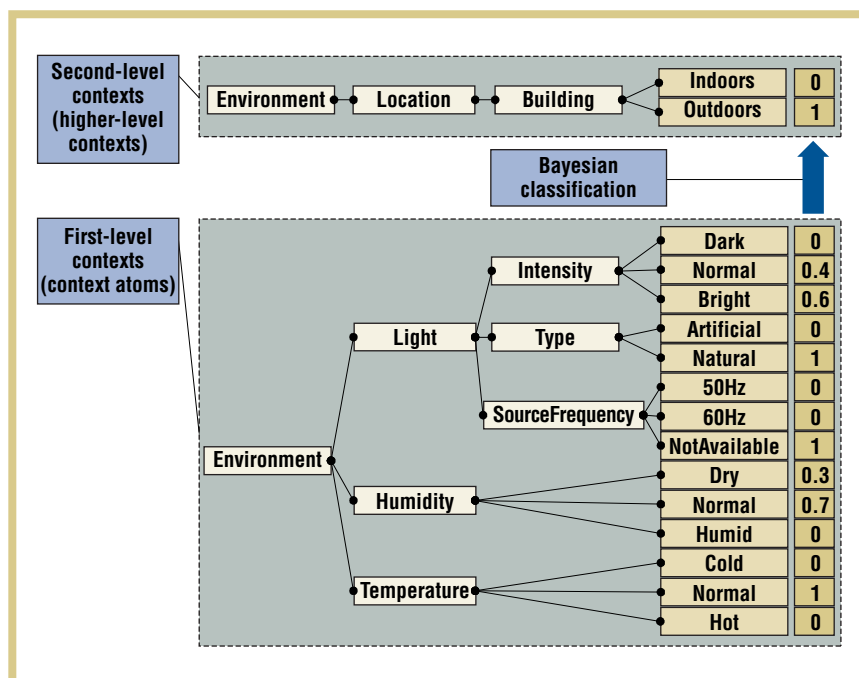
Second-level contexts (higher-level contexts)

Environment
Location
Building
Indoors 0
Outdoors 1

Bayesian classification

First-level contexts (context atoms)

Environment
Light
Intensity
Dark 0
Normal 0.4
Bright 0.6
Type
Artificial 0
Natural 1
SourceFrequency
50Hz 0
60Hz 0
NotAvailable 1
Humidity
Dry 0.3
Normal 0.7
Humid 0
Temperature
Cold 0
Normal 1
Hot 0